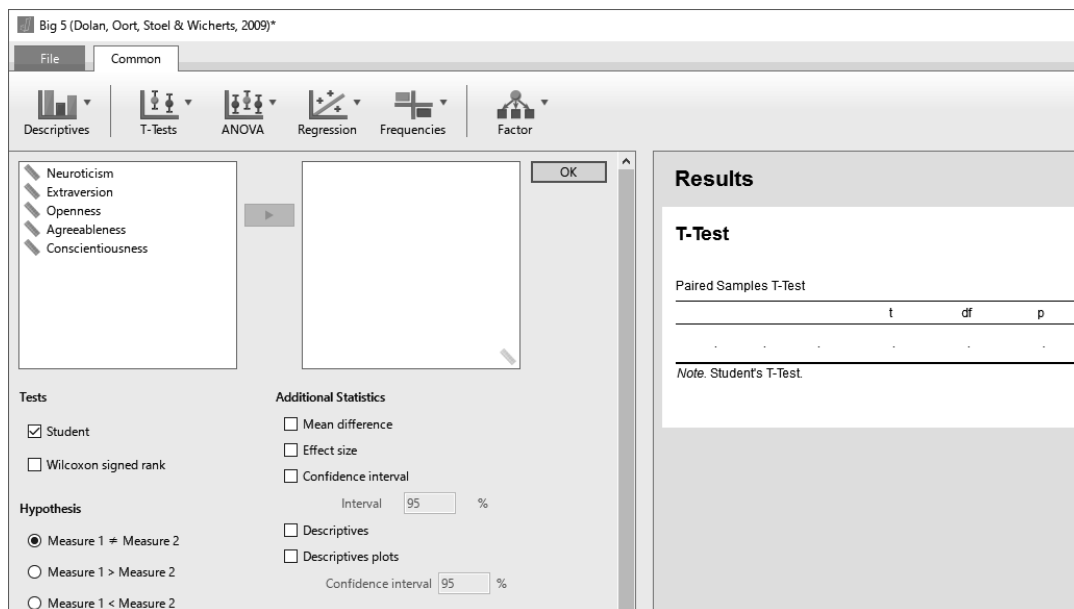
Big 5 (Dolan, Oort, Stoel & Wicherts, 2009)*

File Common

Descriptives T-Tests ANOVA Regression Frequencies Factor

Neuroticism
Extraversion
Openness
Agreeableness
Conscientiousness

OK

Results

T-Test

Paired Samples T-Test

| | | | t | df | p |
|---|---|---|---|---|---|
| . | . | . | . | . | . |

*Note.* Student's T-Test.

Tests

☑ Student

☐ Wilcoxon signed rank

Hypothesis

◉ Measure 1 ≠ Measure 2

○ Measure 1 > Measure 2

○ Measure 1 < Measure 2

Additional Statistics

☐ Mean difference

☐ Effect size

☐ Confidence interval

Interval 95 %

☐ Descriptives

☐ Descriptives plots

Confidence interval 95 %